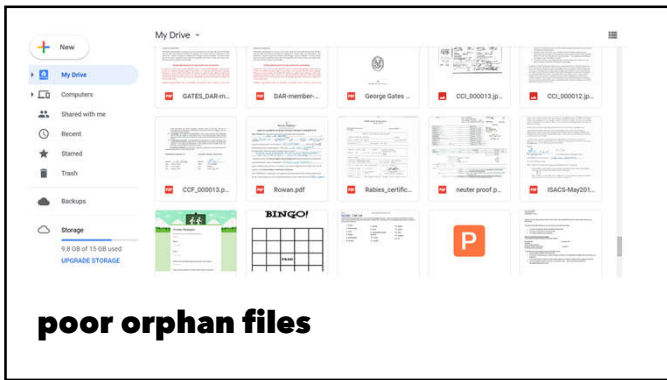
New

My Drive

Computers

Shared with me

Recent

Starred

Trash

Backups

Storage

9.8 GB of 15 GB used

UPGRADE STORAGE

My Drive

GATES_DAR-m...

DAR-member-...

George Gates ...

CCI_000013.jp...

CCI_000012.jp...

CCF_000013.p...

Rowan.pdf

Rabies_certific...

neuter proof p...

ISACS-May201...

BINGO!

FREE

P

poor orphan files